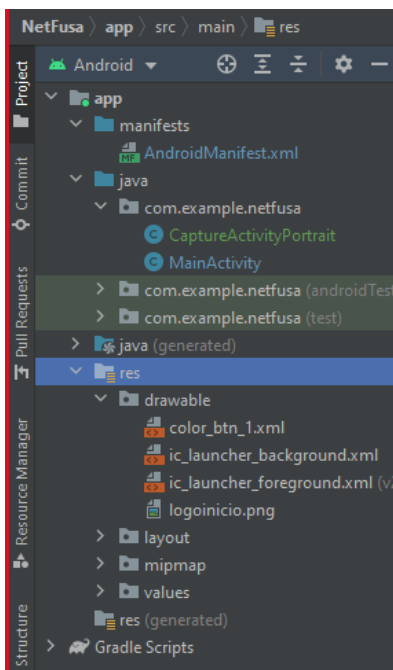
NetFusa 〉 app 〉 src 〉 main 〉 res

Project
Commit
Pull Requests
Resource Manager
Structure

Android

app
manifests
AndroidManifest.xml
java
com.example.netfusa
CaptureActivityPortrait
MainActivity
com.example.netfusa (androidTest
com.example.netfusa (test)
java (generated)
res
drawable
color_btn_1.xml
ic_launcher_background.xml
ic_launcher_foreground.xml (v
logoinicio.png
layout
mipmap
values
res (generated)
Gradle Scripts